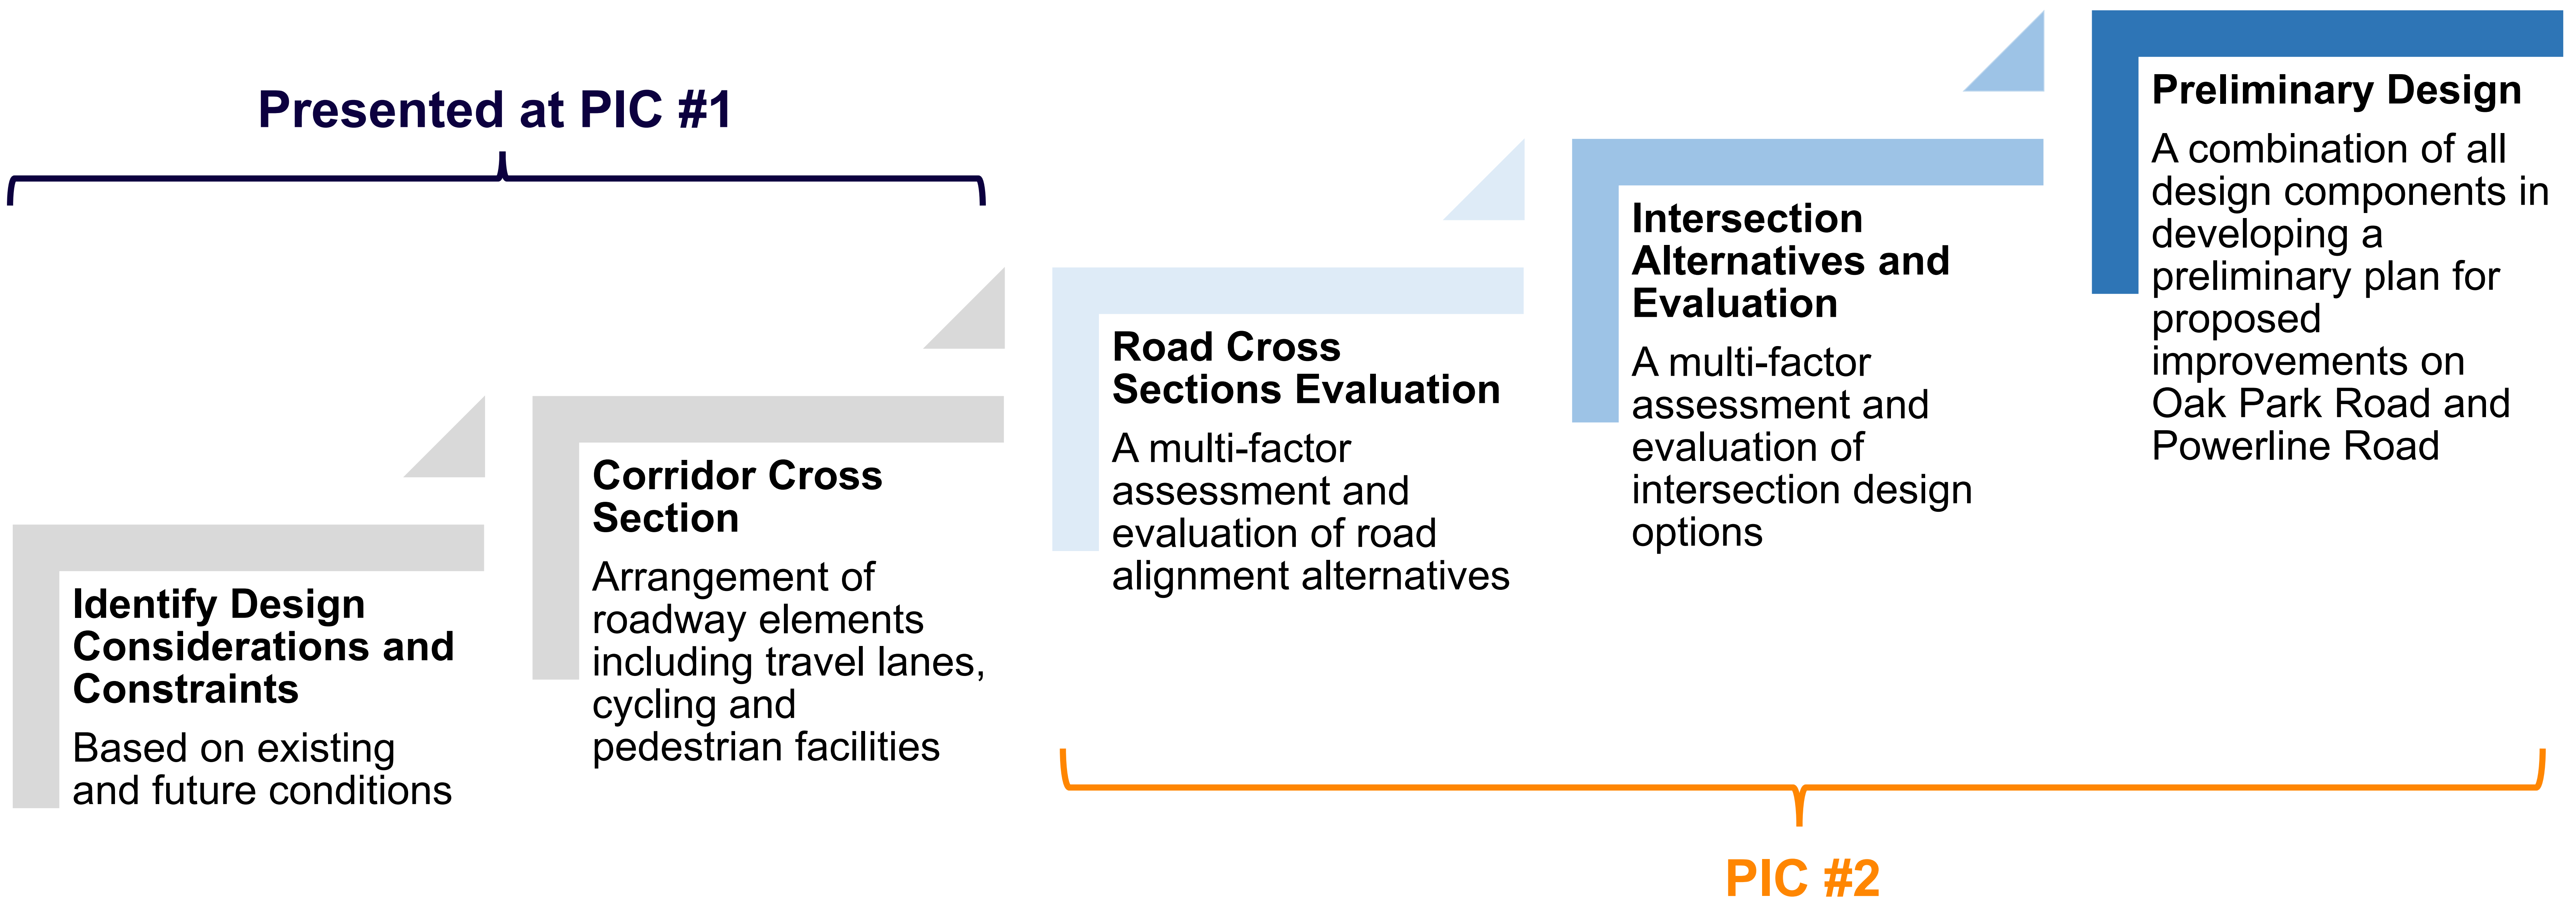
Presented at PIC #1

Identify Design Considerations and Constraints

Based on existing and future conditions

Corridor Cross Section

Arrangement of roadway elements including travel lanes, cycling and pedestrian facilities

Road Cross Sections Evaluation

A multi-factor assessment and evaluation of road alignment alternatives

Intersection Alternatives and Evaluation

A multi-factor assessment and evaluation of intersection design options

Preliminary Design

A combination of all design components in developing a preliminary plan for proposed improvements on Oak Park Road and Powerline Road

PIC #2